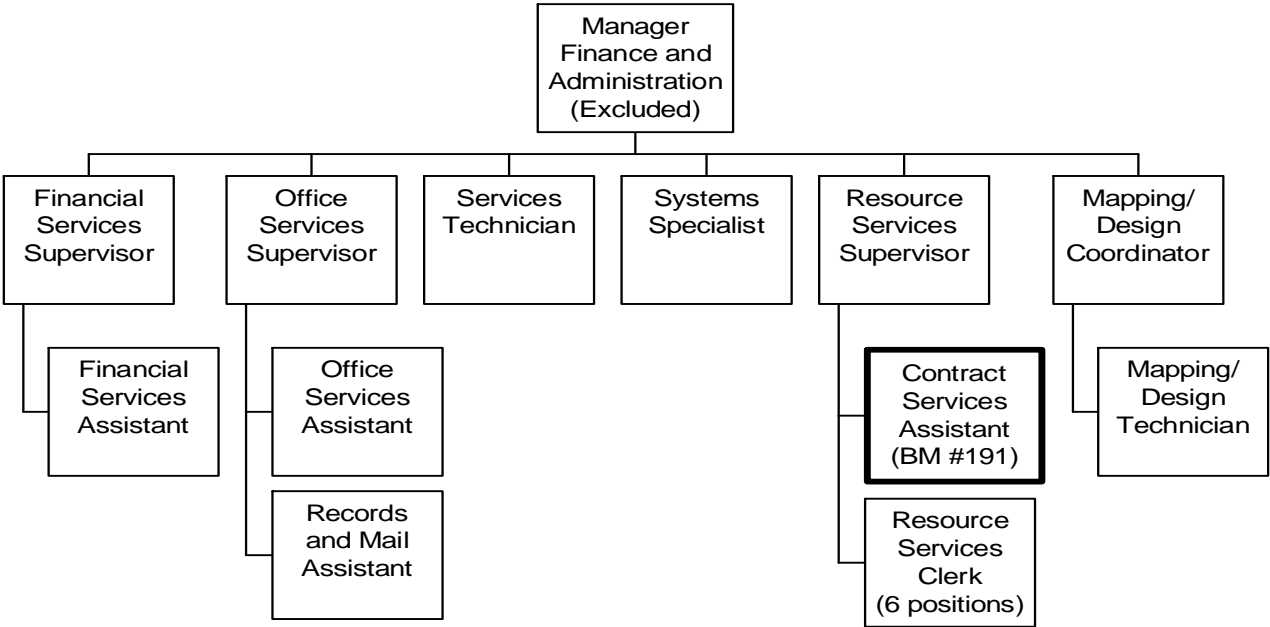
Manager Finance and Administration (Excluded)

Financial Services Supervisor

Financial Services Assistant

Office Services Supervisor

Office Services Assistant

Records and Mail Assistant

Services Technician

Systems Specialist

Resource Services Supervisor

Contract Services Assistant (BM #191)

Resource Services Clerk (6 positions)

Mapping/ Design Coordinator

Mapping/ Design Technician